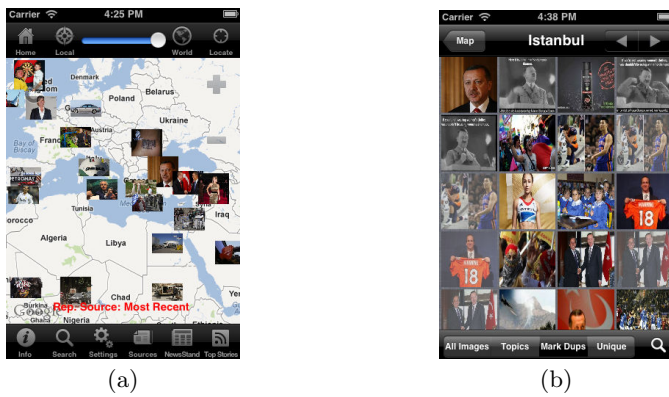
Carrier 4:25 PM

Home Local World Locate

Denmark
Belarus
Poland
Ukraine
Bay of Biscay
Austria
Tunisia
Iraq
orocco
Algeria
Libya
Chad
Burkina
Ghana
Nigeria
Google
Rep. Source: Most Recent

Info Search Settings Sources NewsStand Top Stories

(a)

Carrier 4:38 PM

Map Istanbul

18
18

All Images Topics Mark Dups Unique

(b)